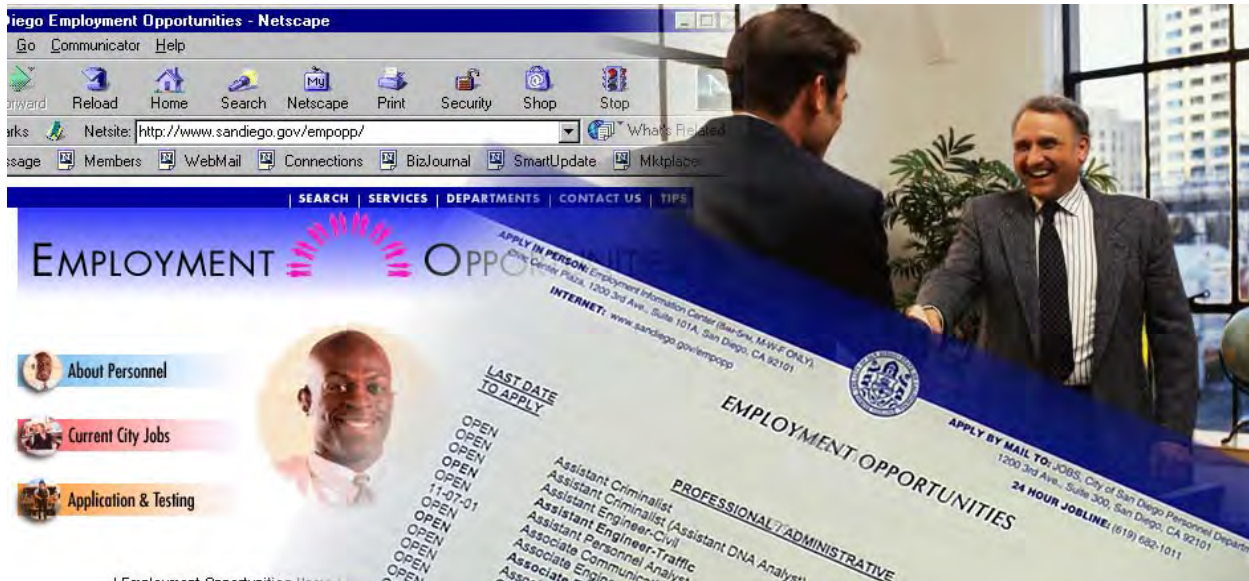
Diego Employment Opportunities - Netscape

Go Communicator Help

rward Reload Home Search Netscape Print Security Shop Stop

arks Netsite: http://www.sandiego.gov/empopp/ What's Related

ssage Members WebMail Connections BizJournal SmartUpdate Mktplace

| SEARCH | SERVICES | DEPARTMENTS | CONTACT US | TIPS

EMPLOYMENT OPPO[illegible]

About Personnel

Current City Jobs

Application & Testing

APPLY IN PERSON: Employment Information Center (8am-5pm, M-W-F ONLY) City Center Plaza, 1200 3rd Ave., Suite 101A, San Diego, CA 92101

INTERNET: www.sandiego.gov/empopp

EMPLOYMENT OPPORTUNITIES

APPLY BY MAIL TO: JOBS, City of San Diego Personnel Department 1200 3rd Ave., Suite 300, San Diego, CA 92101

24 HOUR JOBLINE: (619) 682-1011

LAST DATE TO APPLY

PROFESSIONAL / ADMINISTRATIVE

OPEN Assistant Criminalist
OPEN Assistant Criminalist (Assistant DNA Analyst)
OPEN Assistant Engineer-Civil
OPEN Assistant Engineer-Traffic
11-07-01 Assistant Personnel Analyst
OPEN Associate Communi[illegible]
OPEN Associate Engi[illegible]
OPEN Associate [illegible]
OPEN

| Employment Opportunities Home